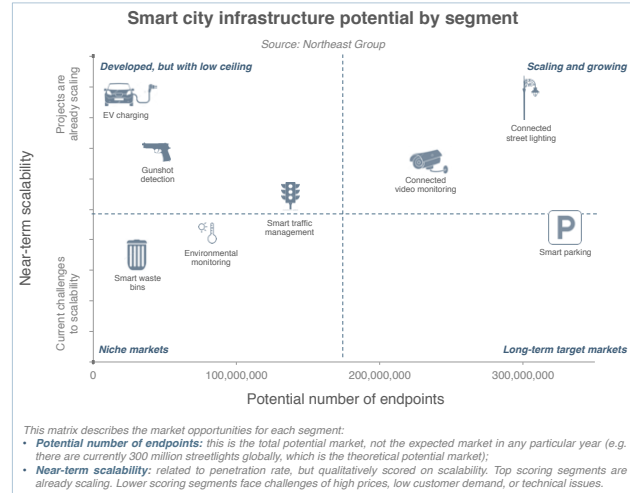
Smart city infrastructure potential by segment

Source: Northeast Group

Developed, but with low ceiling

Scaling and growing

Niche markets

Long-term target markets

Near-term scalability

Projects are already scaling

Current challenges to scalability

EV charging

Gunshot detection

Smart traffic management

Connected video monitoring

Connected street lighting

Environmental monitoring

Smart waste bins

Smart parking

0

100,000,000

200,000,000

300,000,000

Potential number of endpoints

This matrix describes the market opportunities for each segment:

• Potential number of endpoints: this is the total potential market, not the expected market in any particular year (e.g. there are currently 300 million streetlights globally, which is the theoretical potential market);

• Near-term scalability: related to penetration rate, but qualitatively scored on scalability. Top scoring segments are already scaling. Lower scoring segments face challenges of high prices, low customer demand, or technical issues.